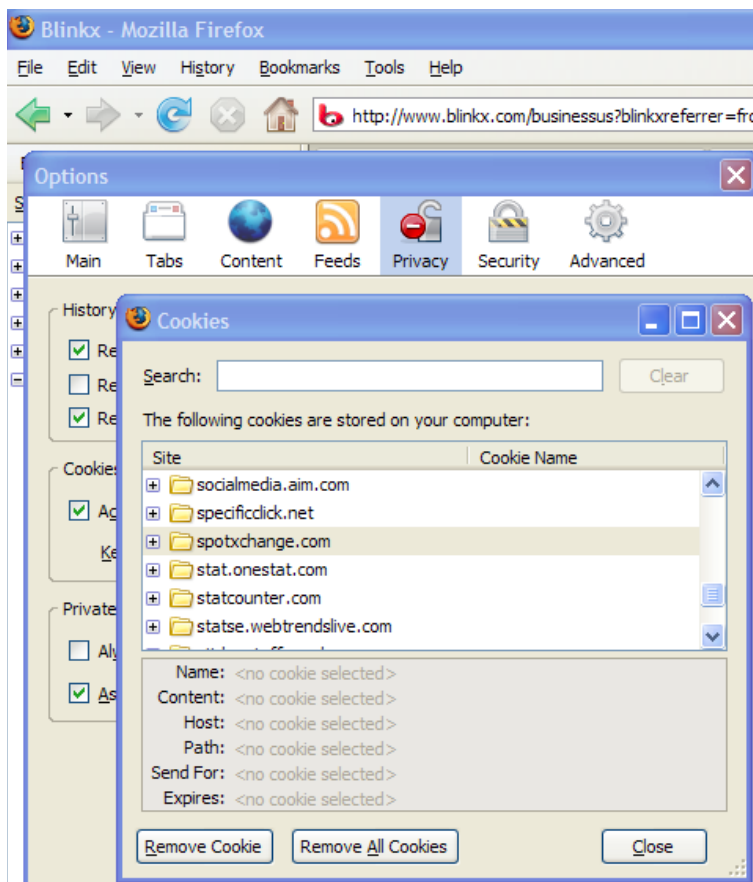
Blinkx - Mozilla Firefox

File Edit View History Bookmarks Tools Help

http://www.blinkx.com/businessus?blinkxreferrer=fro

Options

Main Tabs Content Feeds Privacy Security Advanced

History
Re
Re
Re

Cookies
Ac
Ke

Private
Alv
As

Cookies

Search:
Clear

The following cookies are stored on your computer:

| Site | Cookie Name |
|---|---|
| socialmedia.aim.com | |
| specificclick.net | |
| spotxchange.com | |
| stat.onestat.com | |
| statcounter.com | |
| statse.webtrendslive.com | |

Name: <no cookie selected>
Content: <no cookie selected>
Host: <no cookie selected>
Path: <no cookie selected>
Send For: <no cookie selected>
Expires: <no cookie selected>

Remove Cookie
Remove All Cookies
Close